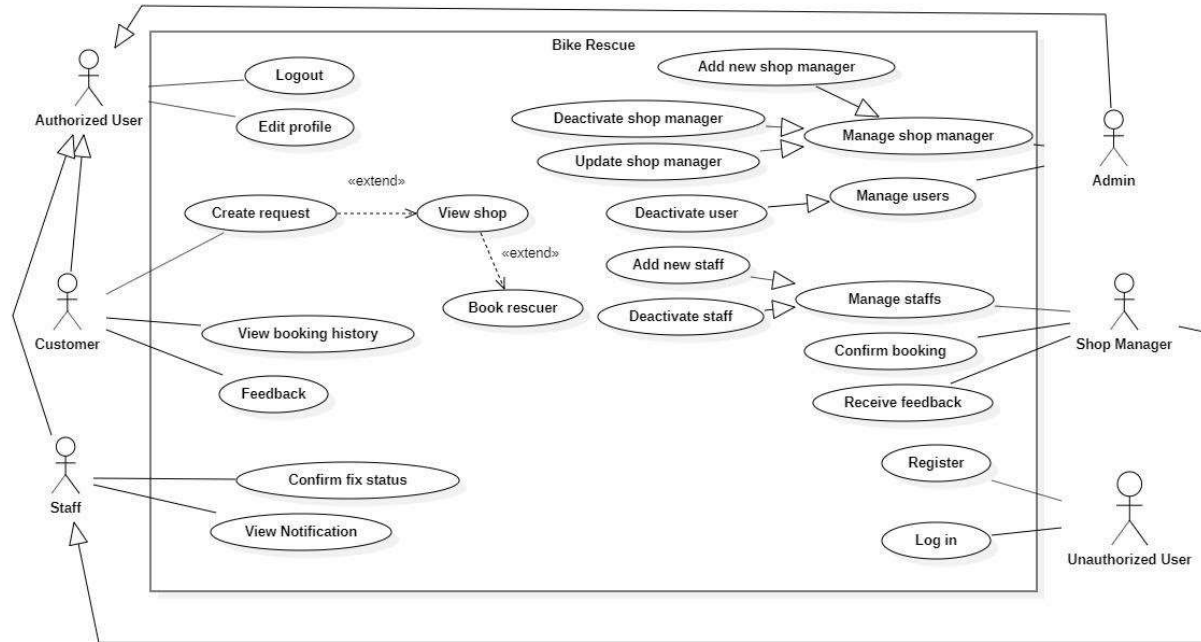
Bike Rescue

Authorized User

Logout

Edit profile

Add new shop manager

Deactivate shop manager

Manage shop manager

Update shop manager

Admin

«extend»

Create request

View shop

Deactivate user

Manage users

«extend»

Add new staff

Customer

Book rescuer

Manage staffs

Deactivate staff

View booking history

Confirm booking

Shop Manager

Feedback

Receive feedback

Staff

Confirm fix status

Register

View Notification

Log in

Unauthorized User